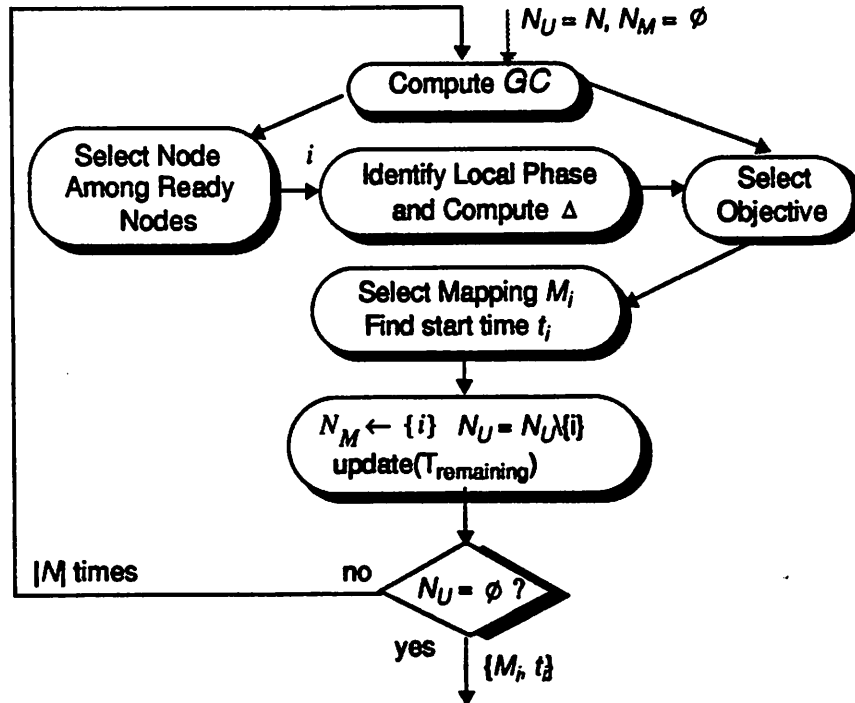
$N_U = N, N_M = \phi$

Compute $GC$

Select Node Among Ready Nodes

$i$

Identify Local Phase and Compute $\Delta$

Select Objective

Select Mapping $M_i$
Find start time $t_i$

$N_M \leftarrow \{i\}$ $N_U = N_U \backslash \{i\}$
update($T_{remaining}$)

|N| times

no

$N_U = \phi$ ?

yes

$\{M_i, t_i\}$